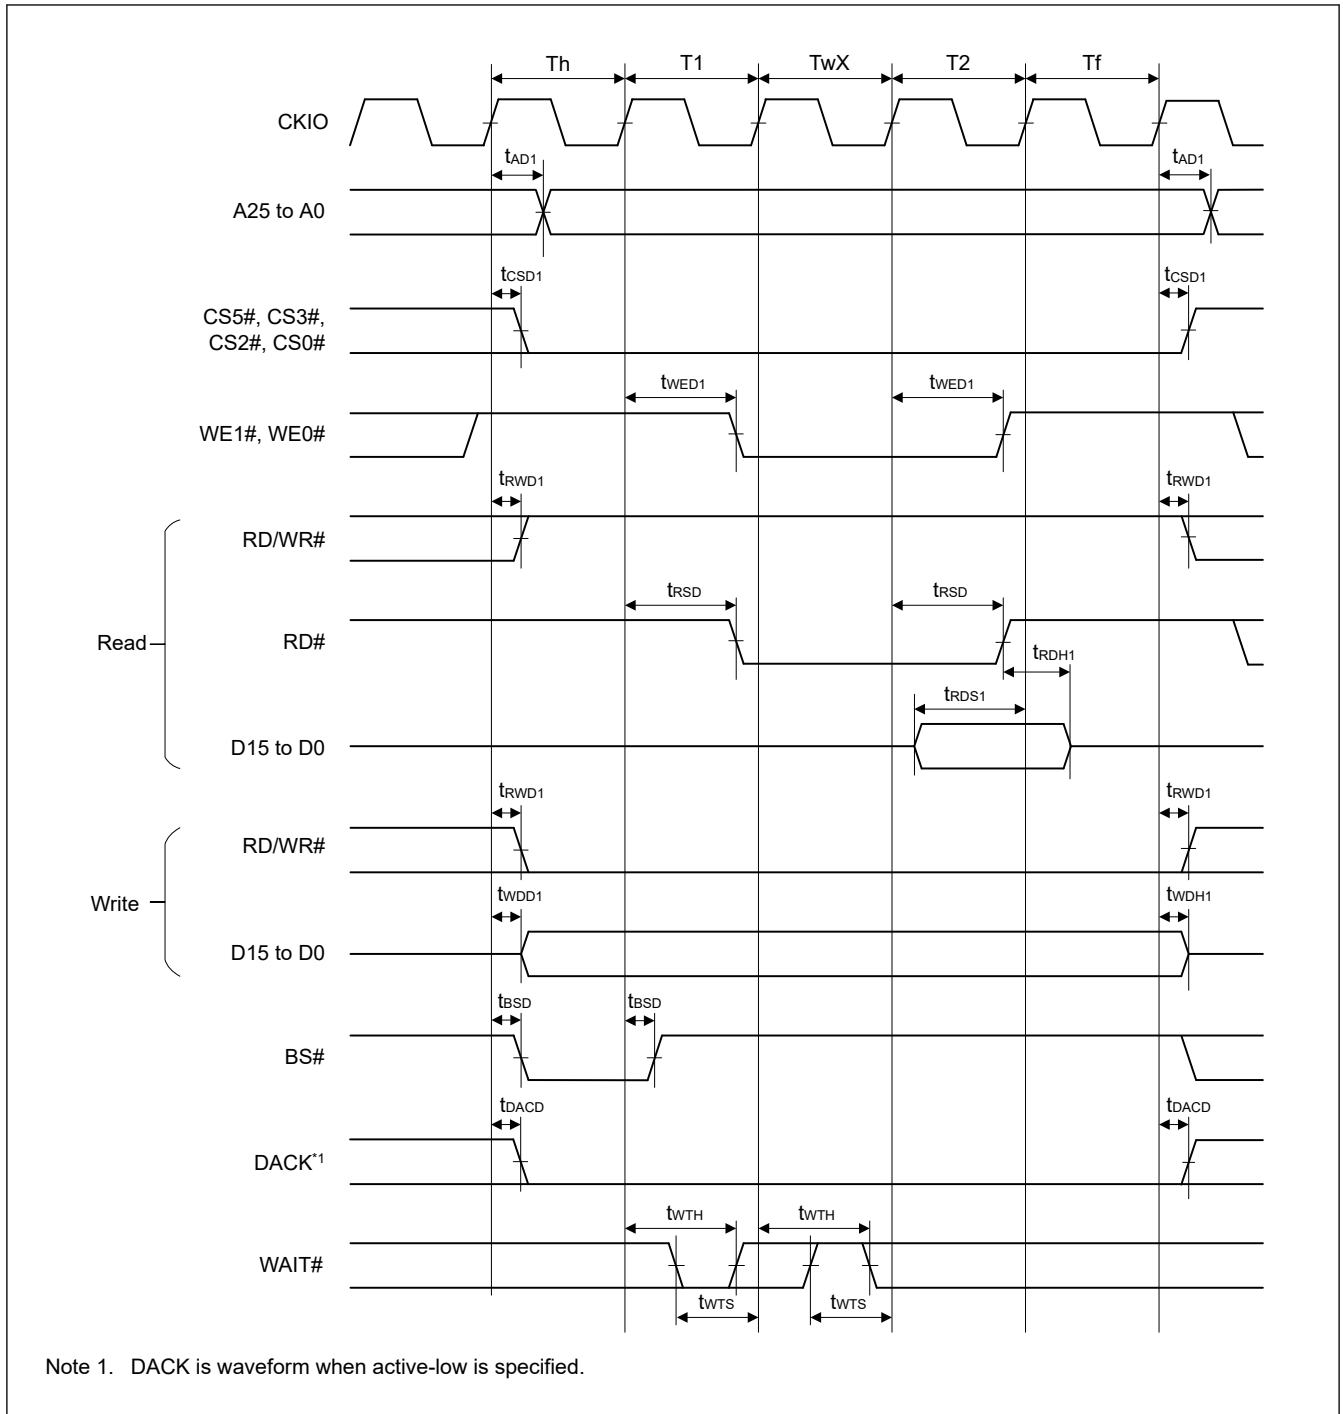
Th T1 TwX T2 Tf

CKIO

$t_{AD1}$ $t_{AD1}$

A25 to A0

$t_{CSD1}$ $t_{CSD1}$

CS5#, CS3#, CS2#, CS0#

$t_{WED1}$ $t_{WED1}$

WE1#, WE0#

$t_{RWD1}$ $t_{RWD1}$

RD/WR#

$t_{RSD}$ $t_{RSD}$

Read

RD#

$t_{RDH1}$

$t_{RDS1}$

D15 to D0

$t_{RWD1}$ $t_{RWD1}$

RD/WR#

Write

$t_{WDD1}$ $t_{WDH1}$

D15 to D0

$t_{BSD}$ $t_{BSD}$

BS#

$t_{DACD}$ $t_{DACD}$

DACK$^{*1}$

$t_{WTH}$ $t_{WTH}$

WAIT#

$t_{WTS}$ $t_{WTS}$

Note 1. DACK is waveform when active-low is specified.